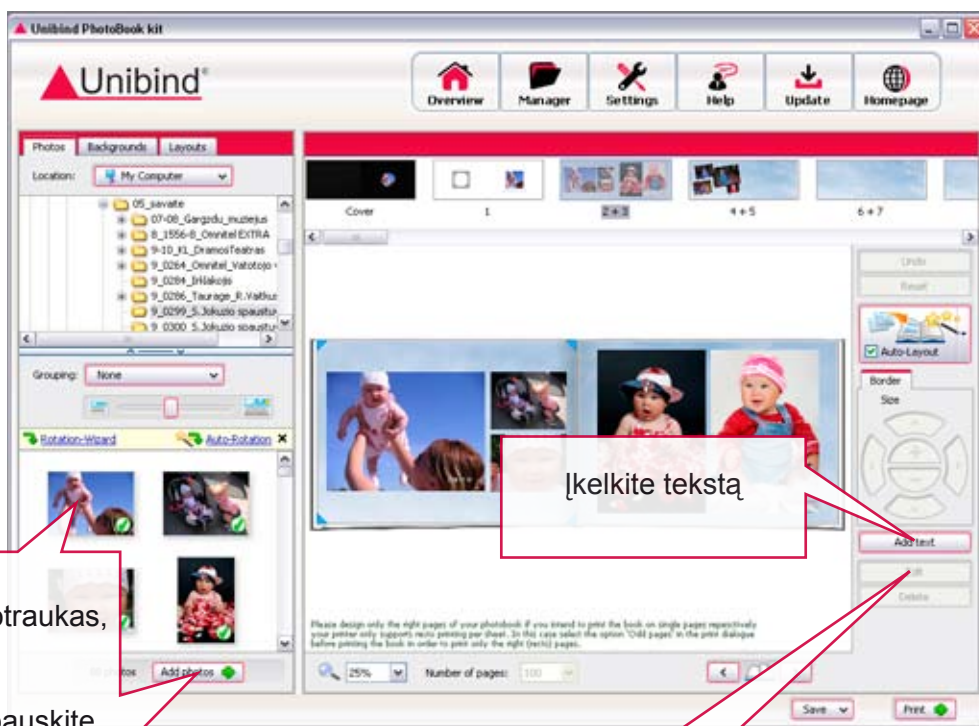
Unibind PhotoBook kit

Unibind

Overview
Manager
Settings
Help
Update
Homepage

Photos
Backgrounds
Layouts

Location:
My Computer

05_savaite
07-08_Gargzdu_muziejus
8_1556-8_Omnitel EXTRA
9-10_Kl_DramosTeatras
9_0264_Omnitel_Vatotojo
9_0284_Irklakojis
9_0286_Taurage_R.Vaitkus
9_0299_S.Jokuzio spaustu
9_0300_S.Jokuzio spaustu

Grouping:
None

Rotation-Wizard
Auto-Rotation

Add photos

Cover
1
2 + 3
4 + 5
6 + 7

Undo
Reset
Auto-Layout
Border
Size

Įkelkite tekstą

Add text
Delete

otraukas,

pauskite

Please design only the right pages of your photobook if you intend to print the book on single pages respectively your printer only supports recto printing per sheet. In this case select the option "Odd pages" in the print dialogue before printing the book in order to print only the right (recto) pages.

25%
Number of pages:
100

Save
Print